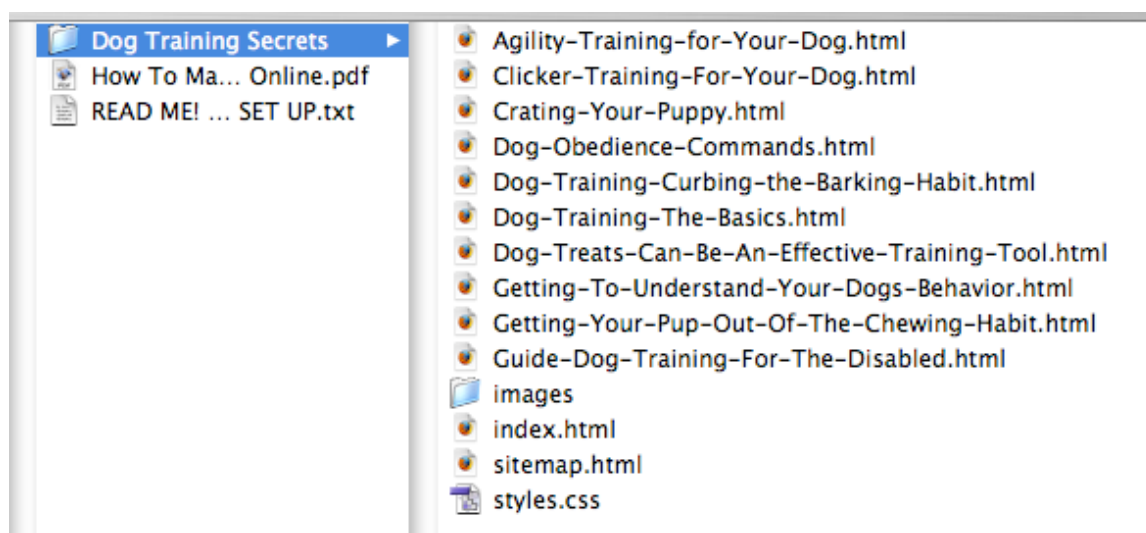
Dog Training Secrets
How To Ma… Online.pdf
READ ME! … SET UP.txt

Agility-Training-for-Your-Dog.html
Clicker-Training-For-Your-Dog.html
Crating-Your-Puppy.html
Dog-Obedience-Commands.html
Dog-Training-Curbing-the-Barking-Habit.html
Dog-Training-The-Basics.html
Dog-Treats-Can-Be-An-Effective-Training-Tool.html
Getting-To-Understand-Your-Dogs-Behavior.html
Getting-Your-Pup-Out-Of-The-Chewing-Habit.html
Guide-Dog-Training-For-The-Disabled.html
images
index.html
sitemap.html
styles.css